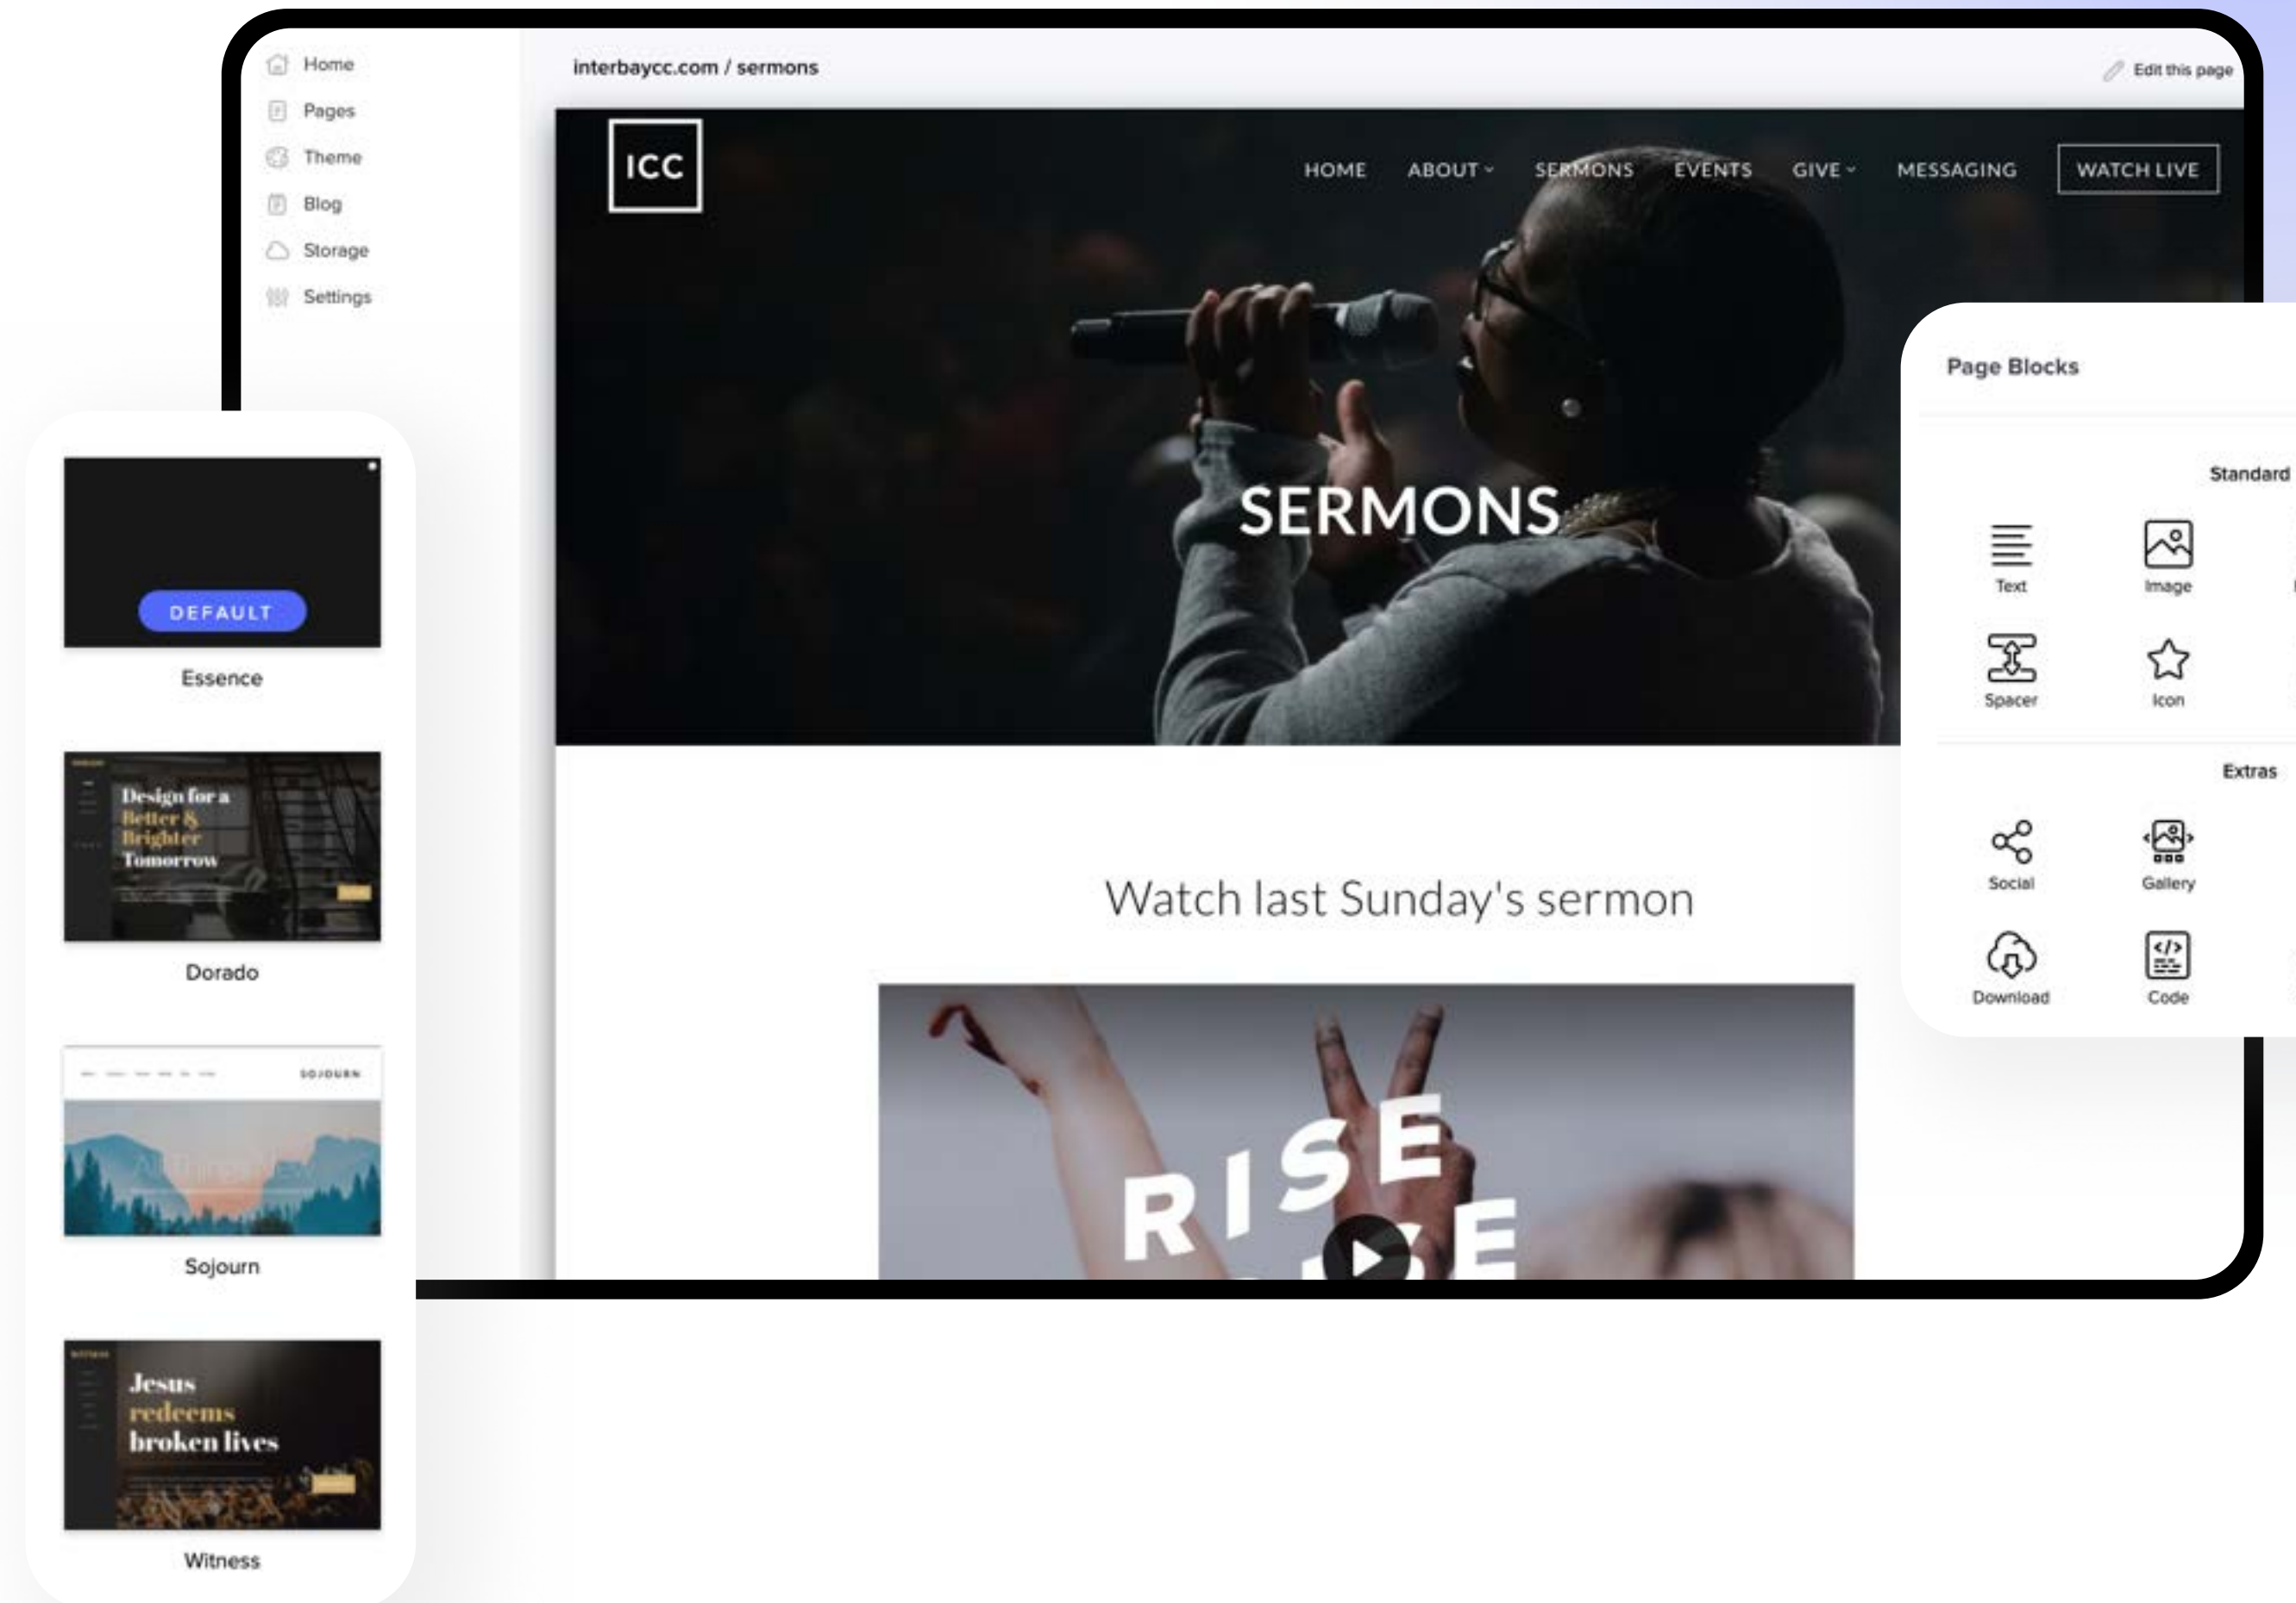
Home
Pages
Theme
Blog
Storage
Settings

interbaycc.com / sermons

Edit this page

ICC

HOME ABOUT SERMONS EVENTS GIVE MESSAGING WATCH LIVE

SERMONS

Watch last Sunday's sermon

RISE

Page Blocks

Standard

Text
Image
Spacer
Icon

Extras

Social
Gallery
Download
Code

DEFAULT
Essence

Design for a Better & Brighter Tomorrow
Dorado

SOJOURN
Sojourn

Jesus redeems broken lives
Witness